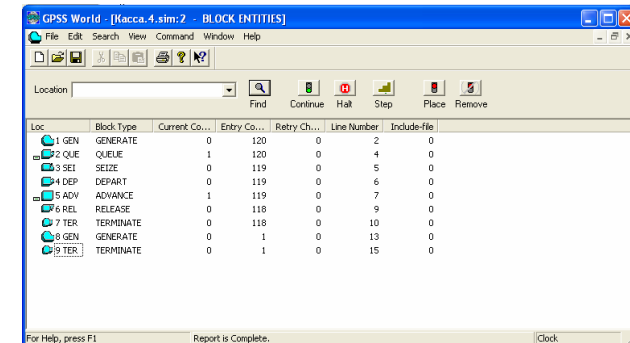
GPSS World - [Kacca.4.sim:2 - BLOCK ENTITIES]

File Edit Search View Command Window Help

Location

Find Continue Halt Step Place Remove

| Loc | Block Type | Current Co... | Entry Co... | Retry Ch... | Line Number | Include-file |
|---|---|---|---|---|---|---|
| 1 GEN | GENERATE | 0 | 120 | 0 | 2 | 0 |
| 2 QUE | QUEUE | 1 | 120 | 0 | 4 | 0 |
| 3 SEI | SEIZE | 0 | 119 | 0 | 5 | 0 |
| 4 DEP | DEPART | 0 | 119 | 0 | 6 | 0 |
| 5 ADV | ADVANCE | 1 | 119 | 0 | 7 | 0 |
| 6 REL | RELEASE | 0 | 118 | 0 | 9 | 0 |
| 7 TER | TERMINATE | 0 | 118 | 0 | 10 | 0 |
| 8 GEN | GENERATE | 0 | 1 | 0 | 13 | 0 |
| 9 TER | TERMINATE | 0 | 1 | 0 | 15 | 0 |

For Help, press F1 | Report is Complete. | Clock